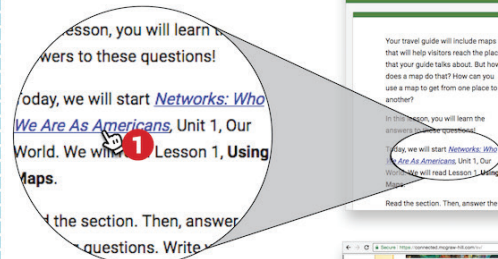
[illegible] Lesson, you will learn the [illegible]wers to these questions!

Today, we will start Networks: Who We Are As Americans, Unit 1, Our World. We will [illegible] Lesson 1, Using Maps.

1

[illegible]d the section. Then, answer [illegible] questions. Write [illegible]

Your travel guide will include maps that will help visitors reach the plac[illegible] that your guide talks about. But how does a map do that? How can you use a map to get from one place to another?

In this lesson, you will learn the answers to these questions!

Today, we will start Networks: Who We Are As Americans, Unit 1, Our World. We will read Lesson 1, Using Maps.

Read the section. Then, answer the

Secure | https://connected.mcgraw-hill.com/